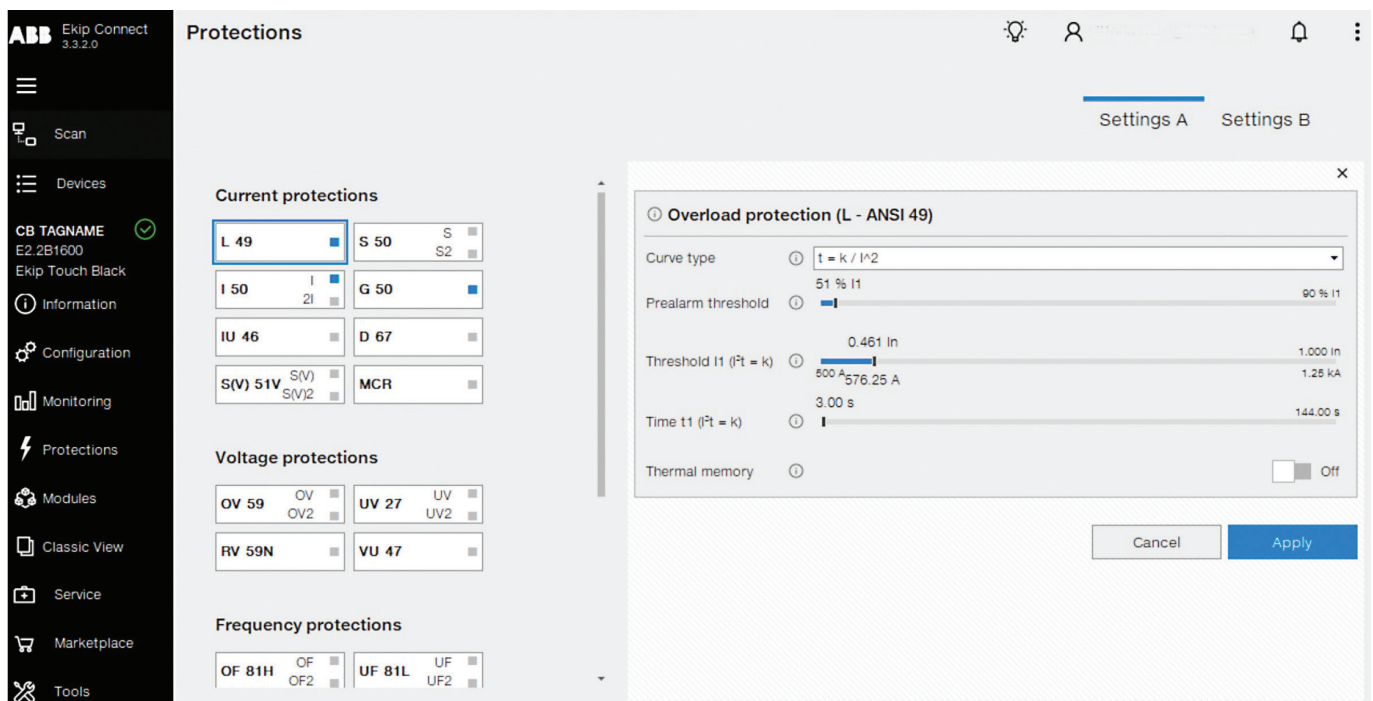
ABB Ekip Connect 3.3.2.0

Scan

Devices

CB TAGNAME
E2.2B1600
Ekip Touch Black

Information

Configuration

Monitoring

Protections

Modules

Classic View

Service

Marketplace

Tools

Protections

Settings A Settings B

Current protections

L 49
S 50 S S2
I 50 I 2I
G 50
IU 46
D 67
S(V) 51V S(V) S(V)2
MCR

Voltage protections

OV 59 OV OV2
UV 27 UV UV2
RV 59N
VU 47

Frequency protections

OF 81H OF OF2
UF 81L UF UF2

×

Overload protection (L - ANSI 49)

Curve type t = k / I^2

Prealarm threshold 51 % I1 90 % I1

Threshold I1 ($I^2t = k$) 0.461 In 1.000 In 500 A 576.25 A 1.25 kA

Time t1 ($I^2t = k$) 3.00 s 144.00 s

Thermal memory Off

Cancel Apply